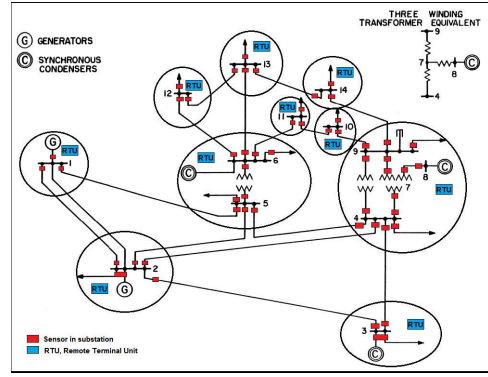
G GENERATORS

C SYNCHRONOUS CONDENSERS

THREE WINDING TRANSFORMER EQUIVALENT

9
7
8
4

RTU
13
12
RTU
RTU
14
RTU
11
10
RTU
G
RTU
1
RTU
6
C
9
7
8
C
RTU
5
4
2
RTU
G
3
RTU
C

Sensor in substation
RTU, Remote Terminal Unit